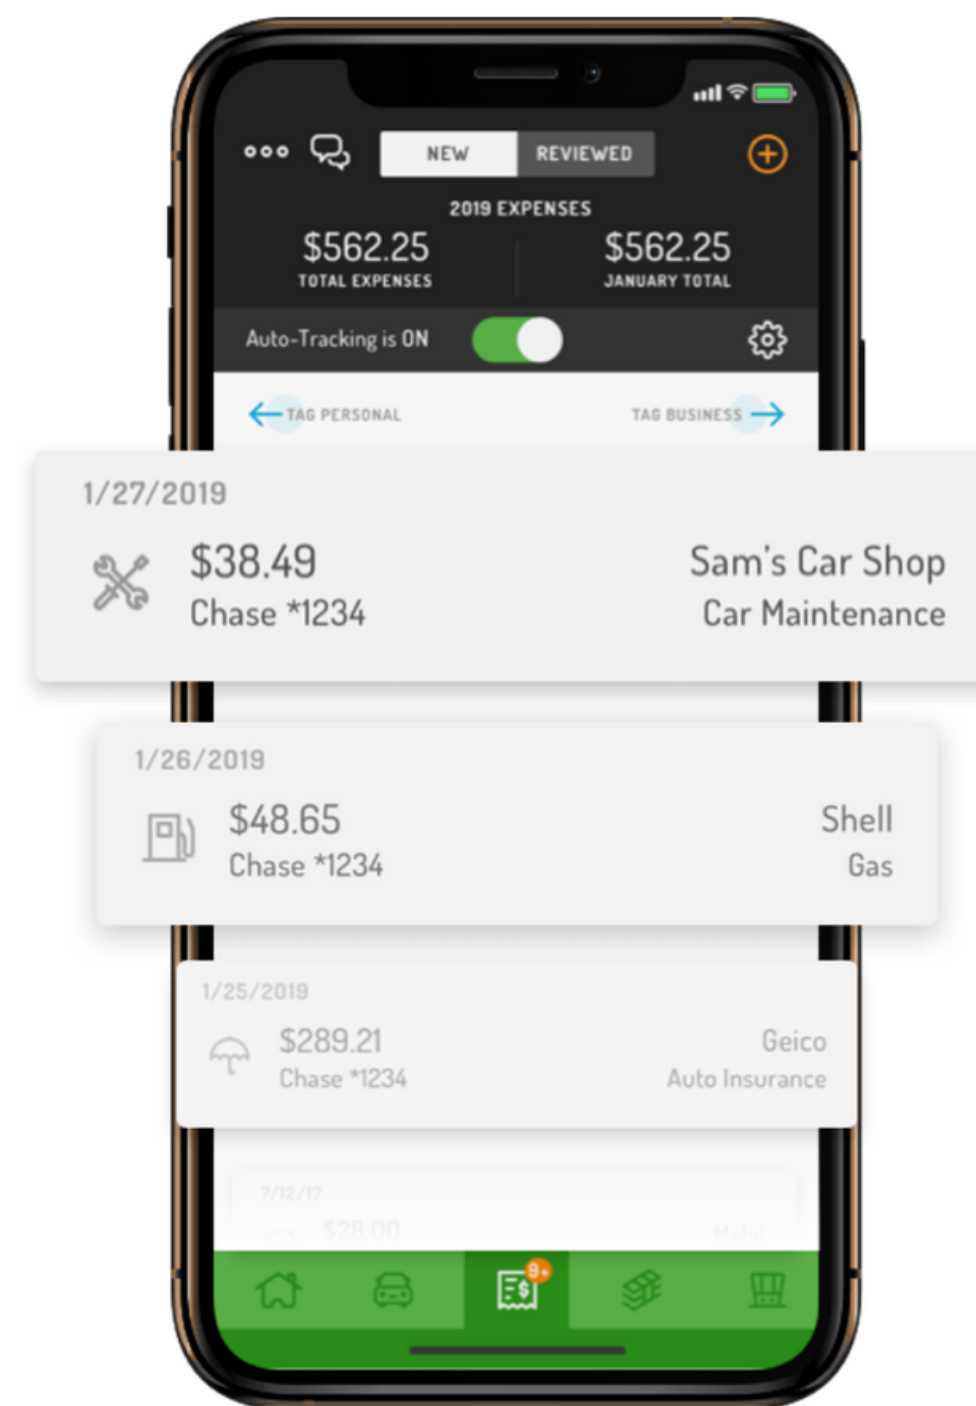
NEW REVIEWED

2019 EXPENSES

$562.25
TOTAL EXPENSES

$562.25
JANUARY TOTAL

Auto-Tracking is ON

TAG PERSONAL

TAG BUSINESS

1/27/2019
$38.49
Chase *1234
Sam's Car Shop
Car Maintenance

1/26/2019
$48.65
Chase *1234
Shell
Gas

1/25/2019
$289.21
Chase *1234
Geico
Auto Insurance

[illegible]
$28.00
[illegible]

9+